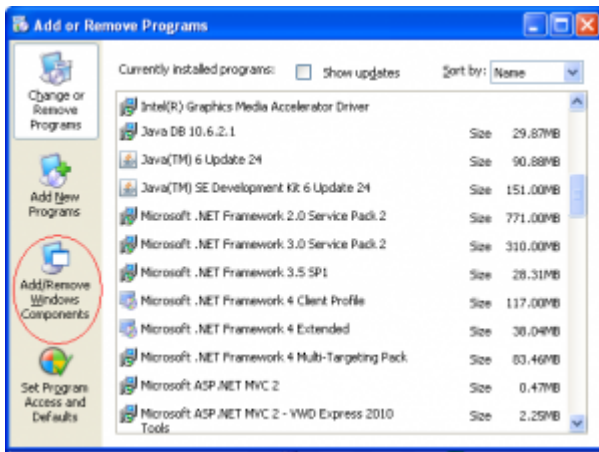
Add or Remove Programs

Change or Remove Programs

Add New Programs

Add/Remove Windows Components

Set Program Access and Defaults

Currently installed programs: Show updates Sort by: Name

| | | |
|---|---|---|
| Intel(R) Graphics Media Accelerator Driver | | |
| Java DB 10.6.2.1 | Size | 29.87MB |
| Java(TM) 6 Update 24 | Size | 90.88MB |
| Java(TM) SE Development Kit 6 Update 24 | Size | 151.00MB |
| Microsoft .NET Framework 2.0 Service Pack 2 | Size | 771.00MB |
| Microsoft .NET Framework 3.0 Service Pack 2 | Size | 310.00MB |
| Microsoft .NET Framework 3.5 SP1 | Size | 28.31MB |
| Microsoft .NET Framework 4 Client Profile | Size | 117.00MB |
| Microsoft .NET Framework 4 Extended | Size | 38.04MB |
| Microsoft .NET Framework 4 Multi-Targeting Pack | Size | 83.46MB |
| Microsoft ASP.NET MVC 2 | Size | 0.47MB |
| Microsoft ASP.NET MVC 2 - VWD Express 2010 Tools | Size | 2.25MB |